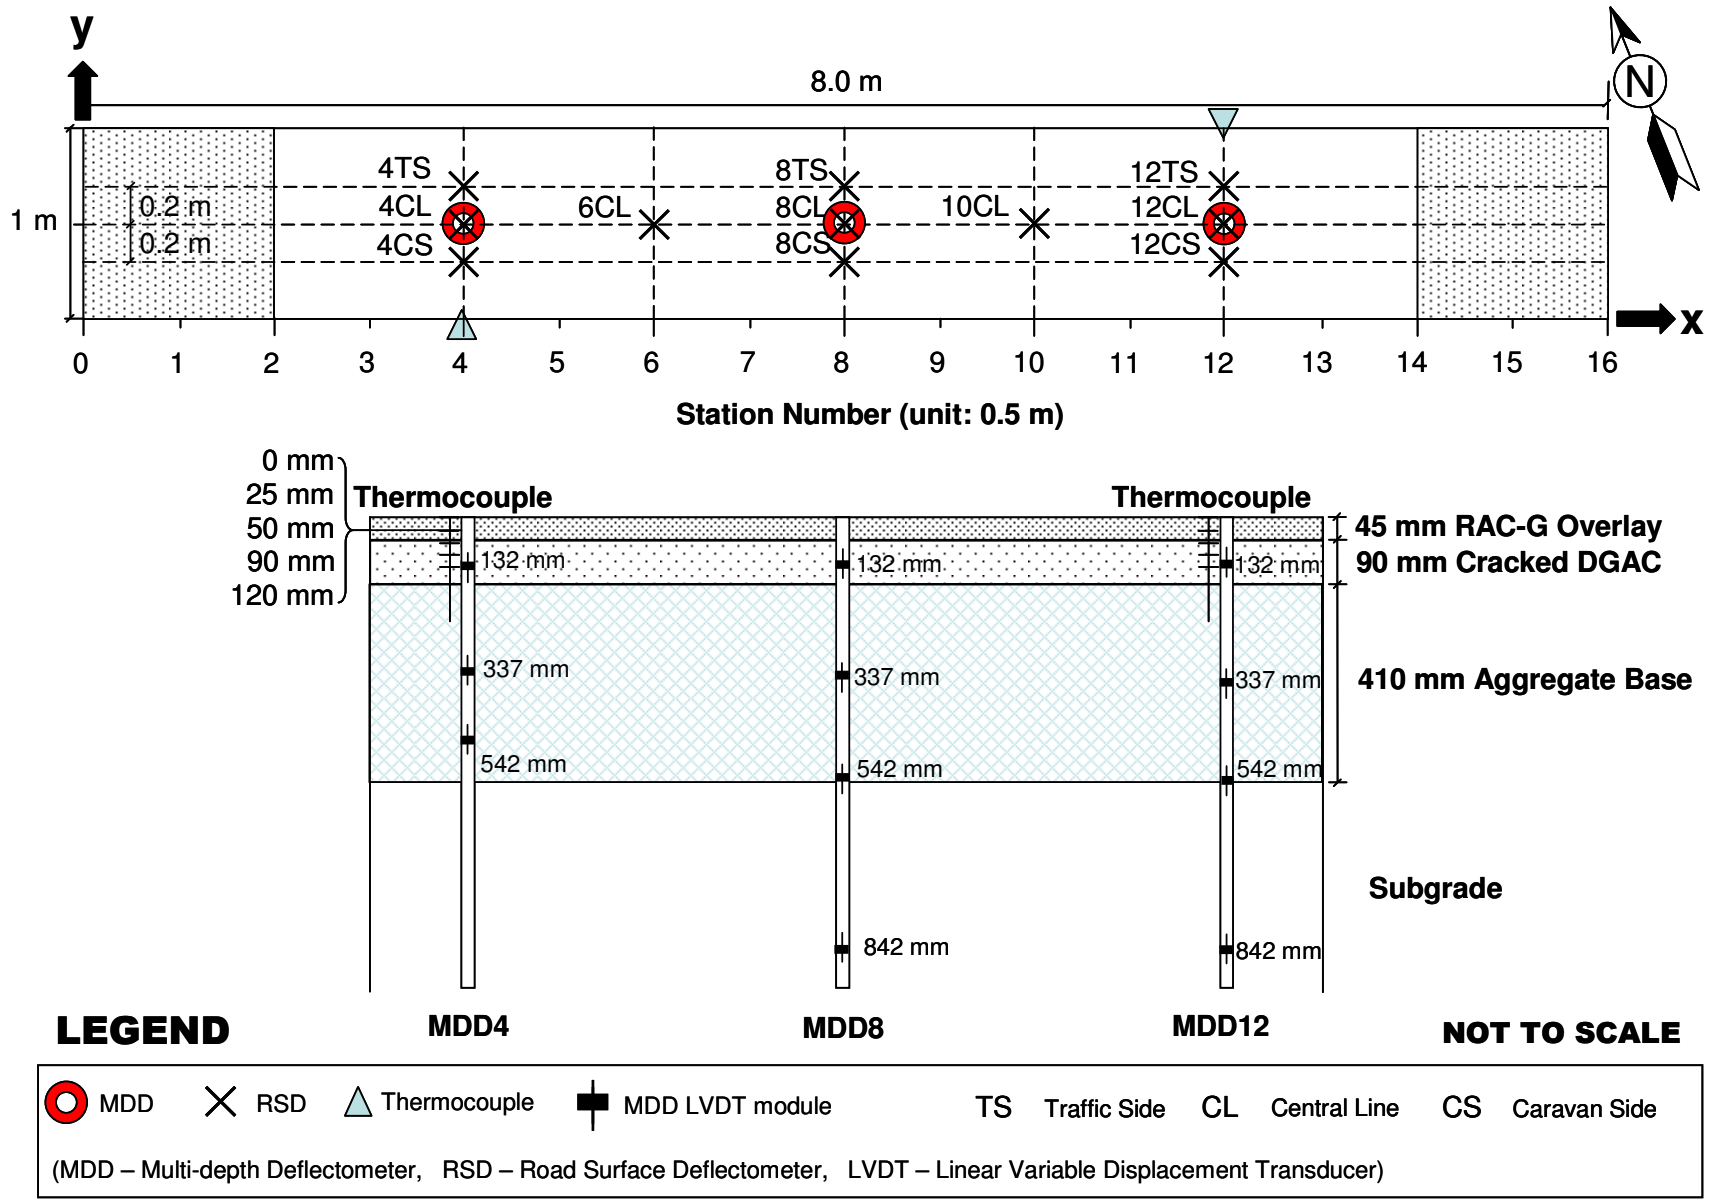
y

8.0 m

N

1 m

0.2 m

0.2 m

4TS
4CL
4CS

6CL

8TS
8CL
8CS

10CL

12TS
12CL
12CS

x

0 1 2 3 4 5 6 7 8 9 10 11 12 13 14 15 16

Station Number (unit: 0.5 m)

0 mm
25 mm
50 mm
90 mm
120 mm

Thermocouple

Thermocouple

45 mm RAC-G Overlay
90 mm Cracked DGAC

132 mm
132 mm
132 mm

337 mm
337 mm
337 mm

410 mm Aggregate Base

542 mm
542 mm
542 mm

Subgrade

842 mm
842 mm

MDD4
MDD8
MDD12

LEGEND

NOT TO SCALE

MDD RSD Thermocouple MDD LVDT module TS Traffic Side CL Central Line CS Caravan Side

(MDD – Multi-depth Deflectometer, RSD – Road Surface Deflectometer, LVDT – Linear Variable Displacement Transducer)